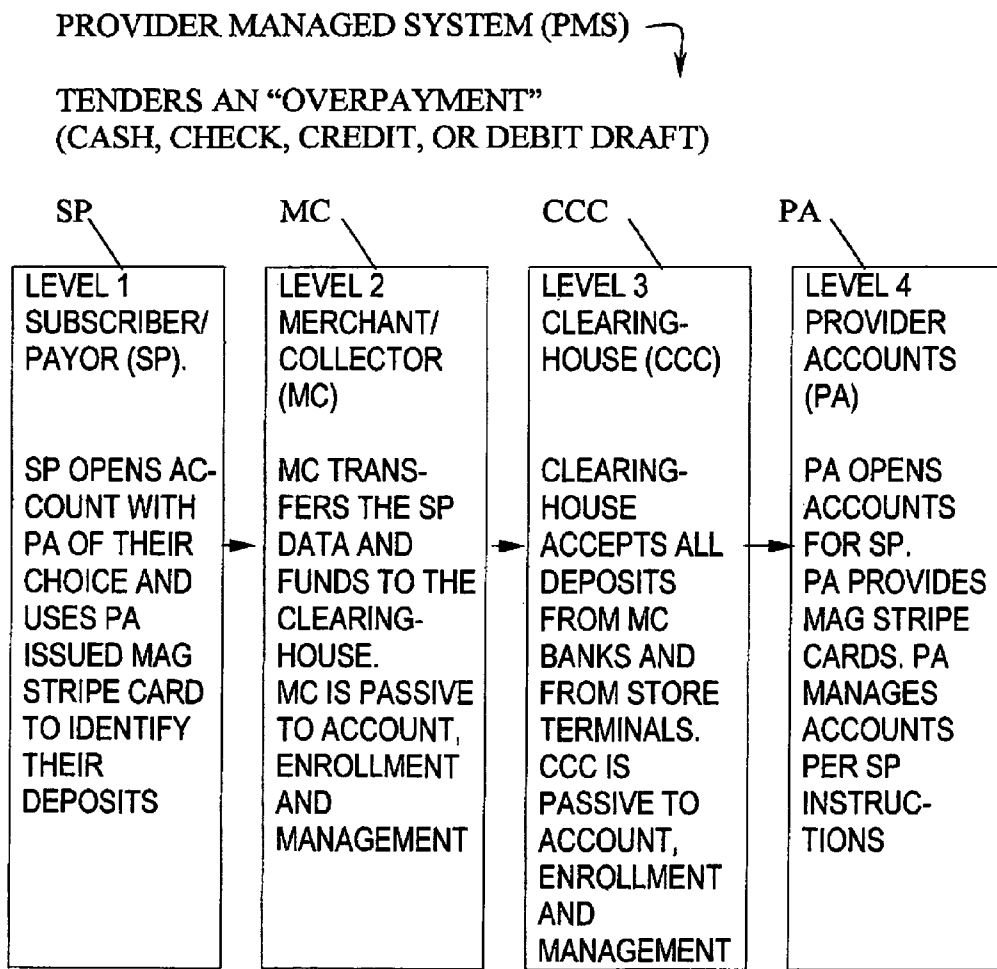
PROVIDER MANAGED SYSTEM (PMS)

TENDERS AN "OVERPAYMENT" (CASH, CHECK, CREDIT, OR DEBIT DRAFT)

SP

LEVEL 1 SUBSCRIBER/ PAYOR (SP).

SP OPENS ACCOUNT WITH PA OF THEIR CHOICE AND USES PA ISSUED MAG STRIPE CARD TO IDENTIFY THEIR DEPOSITS

MC

LEVEL 2 MERCHANT/ COLLECTOR (MC)

MC TRANSFERS THE SP DATA AND FUNDS TO THE CLEARINGHOUSE. MC IS PASSIVE TO ACCOUNT, ENROLLMENT AND MANAGEMENT

CCC

LEVEL 3 CLEARINGHOUSE (CCC)

CLEARINGHOUSE ACCEPTS ALL DEPOSITS FROM MC BANKS AND FROM STORE TERMINALS. CCC IS PASSIVE TO ACCOUNT, ENROLLMENT AND MANAGEMENT

PA

LEVEL 4 PROVIDER ACCOUNTS (PA)

PA OPENS ACCOUNTS FOR SP. PA PROVIDES MAG STRIPE CARDS. PA MANAGES ACCOUNTS PER SP INSTRUCTIONS